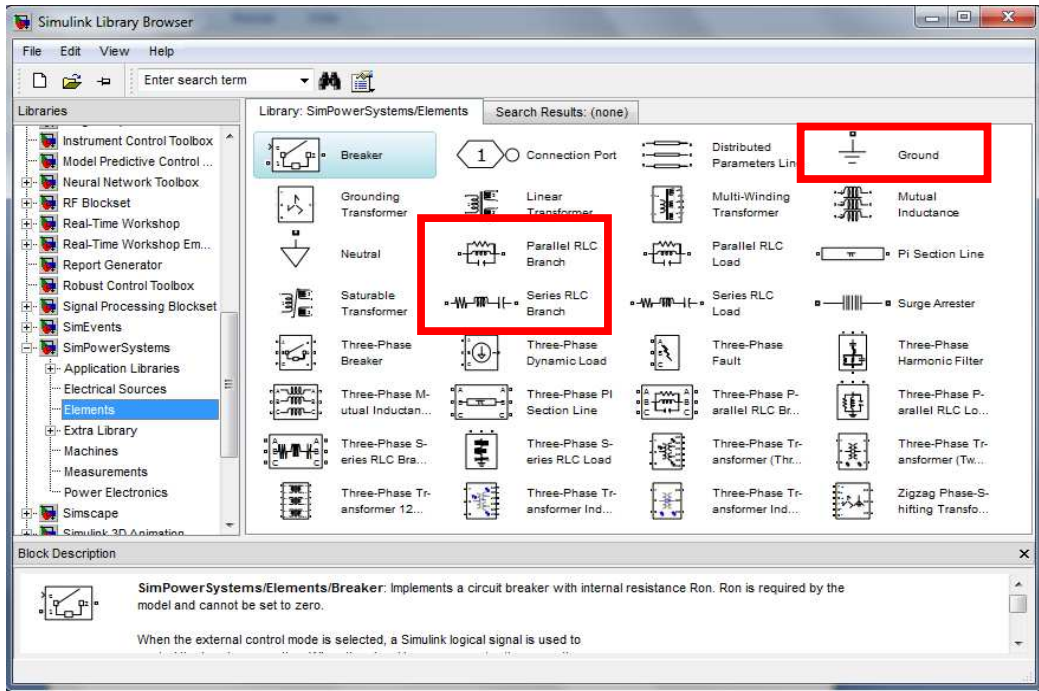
Simulink Library Browser

File Edit View Help

Enter search term

Libraries

Instrument Control Toolbox
Model Predictive Control ...
Neural Network Toolbox
RF Blockset
Real-Time Workshop
Real-Time Workshop Em...
Report Generator
Robust Control Toolbox
Signal Processing Blockset
SimEvents
SimPowerSystems
Application Libraries
Electrical Sources
Elements
Extra Library
Machines
Measurements
Power Electronics
Simscape
Simulink 3D Animation

Library: SimPowerSystems/Elements | Search Results: (none)

Breaker
1 Connection Port
Distributed Parameters Lin
Ground
Grounding Transformer
Linear Transformer
Multi-Winding Transformer
Mutual Inductance
Neutral
Parallel RLC Branch
Parallel RLC Load
Pi Section Line
Saturable Transformer
Series RLC Branch
Series RLC Load
Surge Arrester
Three-Phase Breaker
Three-Phase Dynamic Load
Three-Phase Fault
Three-Phase Harmonic Filter
Three-Phase Mutual Inductan...
Three-Phase PI Section Line
Three-Phase Parallel RLC Br...
Three-Phase Parallel RLC Lo...
Three-Phase Series RLC Bra...
Three-Phase Series RLC Load
Three-Phase Transformer (Thr...
Three-Phase Transformer (Tw...
Three-Phase Transformer 12...
Three-Phase Transformer Ind...
Three-Phase Transformer Ind...
Zigzag Phase-Shifting Transfo...

Block Description

SimPowerSystems/Elements/Breaker: Implements a circuit breaker with internal resistance Ron. Ron is required by the model and cannot be set to zero.

When the external control mode is selected, a Simulink logical signal is used to